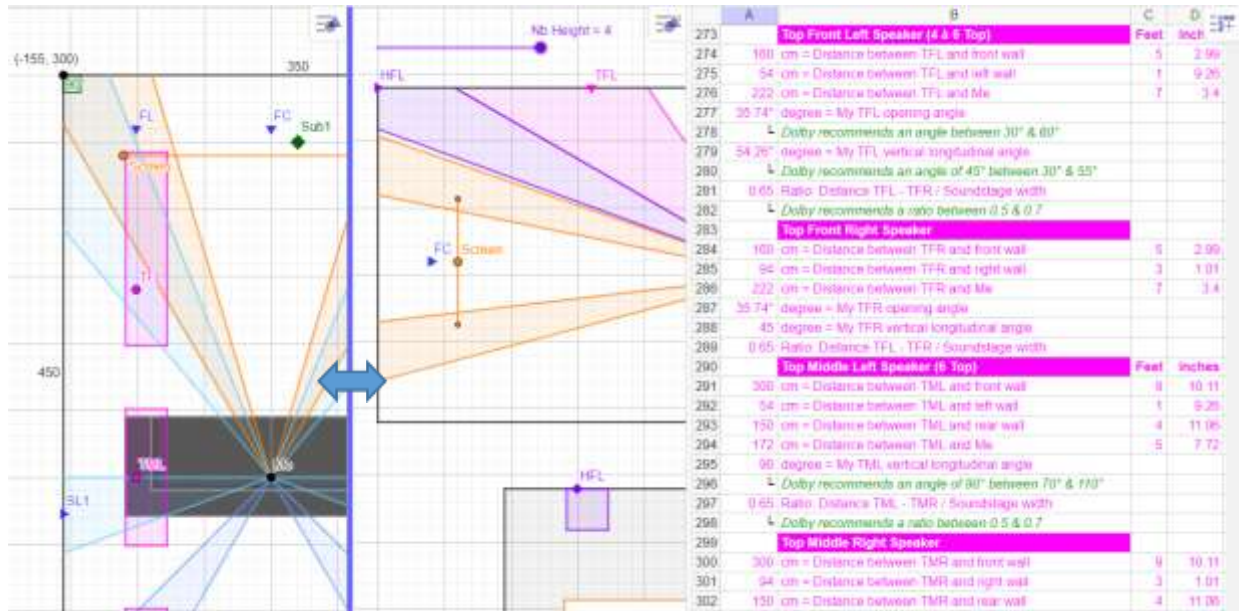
(-155, 300)

350

FL

FC

Sub1

Screen

TFL

450

TML

Me

SL1

Nb Height = 4

HFL

TFL

FC

Screen

HFL

| | A | B | C | D |
|---|---|---|---|---|
| 273 | | Top Front Left Speaker (4 & 6 Top) | Feet | Inch |
| 274 | 160 | cm = Distance between TFL and front wall | 5 | 2.99 |
| 275 | 54 | cm = Distance between TFL and left wall | 1 | 9.26 |
| 276 | 222 | cm = Distance between TFL and Me | 7 | 3.4 |
| 277 | 35.74° | degree = My TFL opening angle | | |
| 278 | | ╘ Dolby recommends an angle between 30° & 60° | | |
| 279 | 54.26° | degree = My TFL vertical longitudinal angle | | |
| 280 | | ╘ Dolby recommends an angle of 45° between 30° & 55° | | |
| 281 | 0.65 | Ratio: Distance TFL - TFR / Soundstage width | | |
| 282 | | ╘ Dolby recommends a ratio between 0.5 & 0.7 | | |
| 283 | | Top Front Right Speaker | | |
| 284 | 160 | cm = Distance between TFR and front wall | 5 | 2.99 |
| 285 | 94 | cm = Distance between TFR and right wall | 3 | 1.01 |
| 286 | 222 | cm = Distance between TFR and Me | 7 | 3.4 |
| 287 | 35.74° | degree = My TFR opening angle | | |
| 288 | 45 | degree = My TFR vertical longitudinal angle | | |
| 289 | 0.65 | Ratio: Distance TFL - TFR / Soundstage width | | |
| 290 | | Top Middle Left Speaker (6 Top) | Feet | Inches |
| 291 | 300 | cm = Distance between TML and front wall | 9 | 10.11 |
| 292 | 54 | cm = Distance between TML and left wall | 1 | 9.26 |
| 293 | 150 | cm = Distance between TML and rear wall | 4 | 11.06 |
| 294 | 172 | cm = Distance between TML and Me | 5 | 7.72 |
| 295 | 90 | degree = My TML vertical longitudinal angle | | |
| 296 | | ╘ Dolby recommends an angle of 90° between 70° & 110° | | |
| 297 | 0.65 | Ratio: Distance TML - TMR / Soundstage width | | |
| 298 | | ╘ Dolby recommends a ratio between 0.5 & 0.7 | | |
| 299 | | Top Middle Right Speaker | | |
| 300 | 300 | cm = Distance between TMR and front wall | 9 | 10.11 |
| 301 | 94 | cm = Distance between TMR and right wall | 3 | 1.01 |
| 302 | 150 | cm = Distance between TMR and rear wall | 4 | 11.06 |